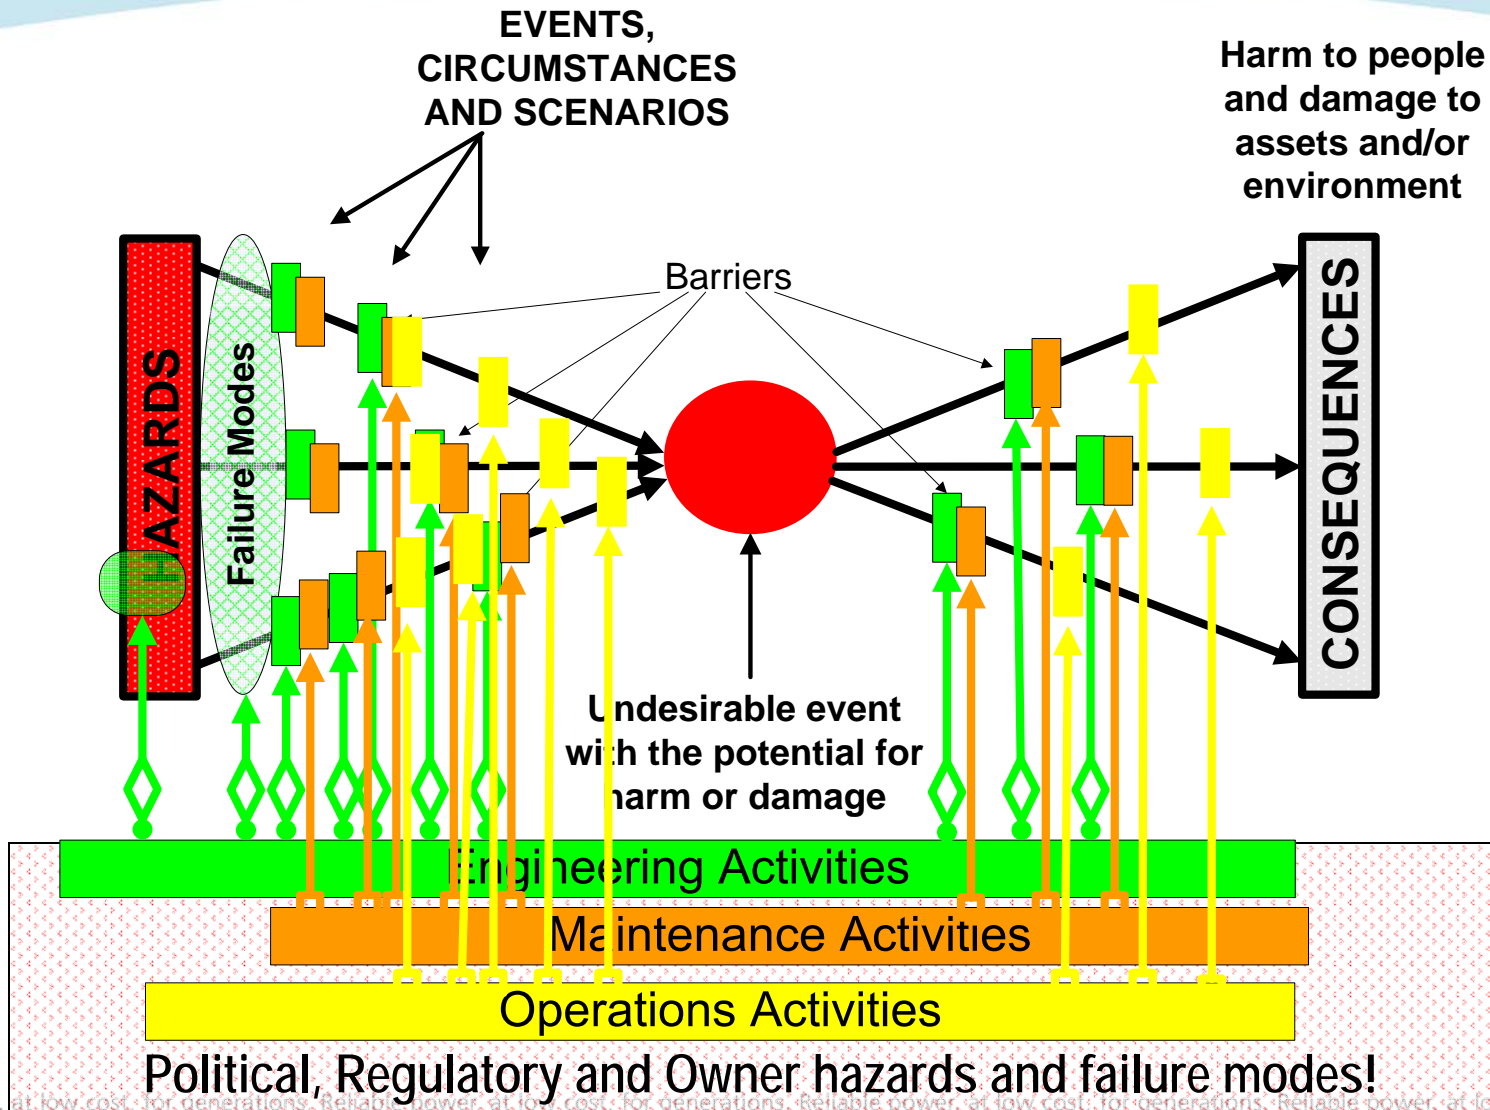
EVENTS, CIRCUMSTANCES AND SCENARIOS

Harm to people and damage to assets and/or environment

HAZARDS

Failure Modes

Barriers

CONSEQUENCES

Undesirable event with the potential for harm or damage

Engineering Activities

Maintenance Activities

Operations Activities

Political, Regulatory and Owner hazards and failure modes!

at low cost, for generations. Reliable power, at low cost, for generations. Reliable power, at low cost, for generations. Reliable power, at lo